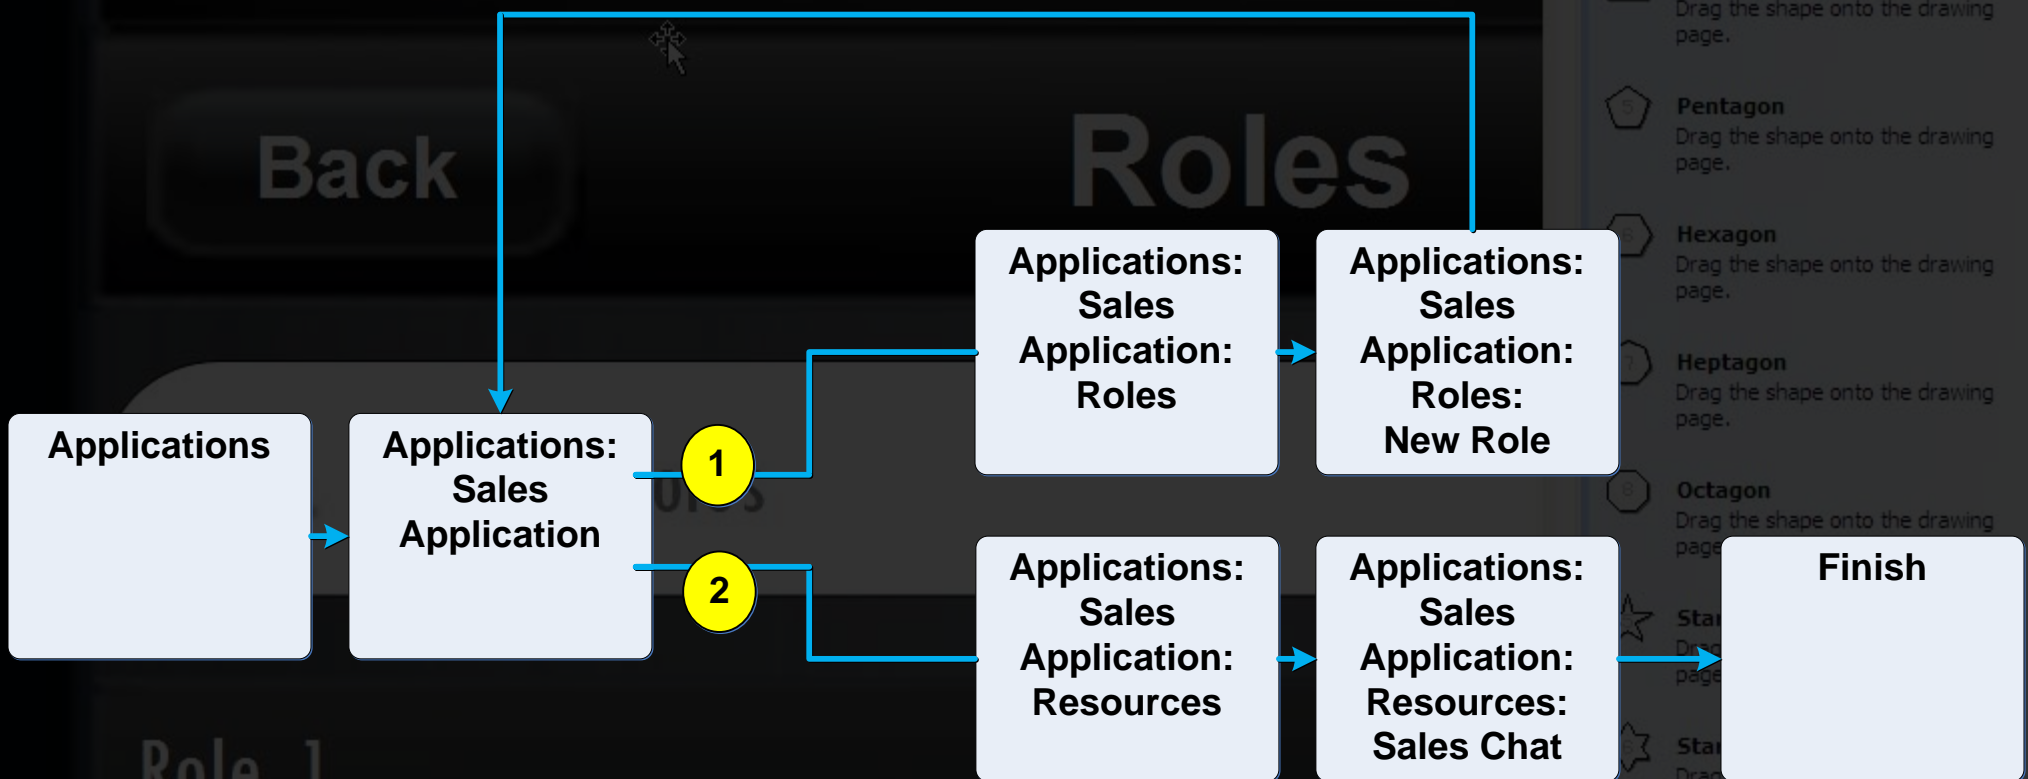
Drag the shape onto the drawing page.

Back

Roles

Pentagon
Drag the shape onto the drawing page.

Hexagon
Drag the shape onto the drawing page.

Heptagon
Drag the shape onto the drawing page.

Octagon
Drag the shape onto the drawing page

Sta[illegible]
Dra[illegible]
page

Sta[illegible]

Role 1

Applications

Applications: Sales Application

1

2

Applications: Sales Application: Roles

Applications: Sales Application: Roles: New Role

Applications: Sales Application: Resources

Applications: Sales Application: Resources: Sales Chat

Finish